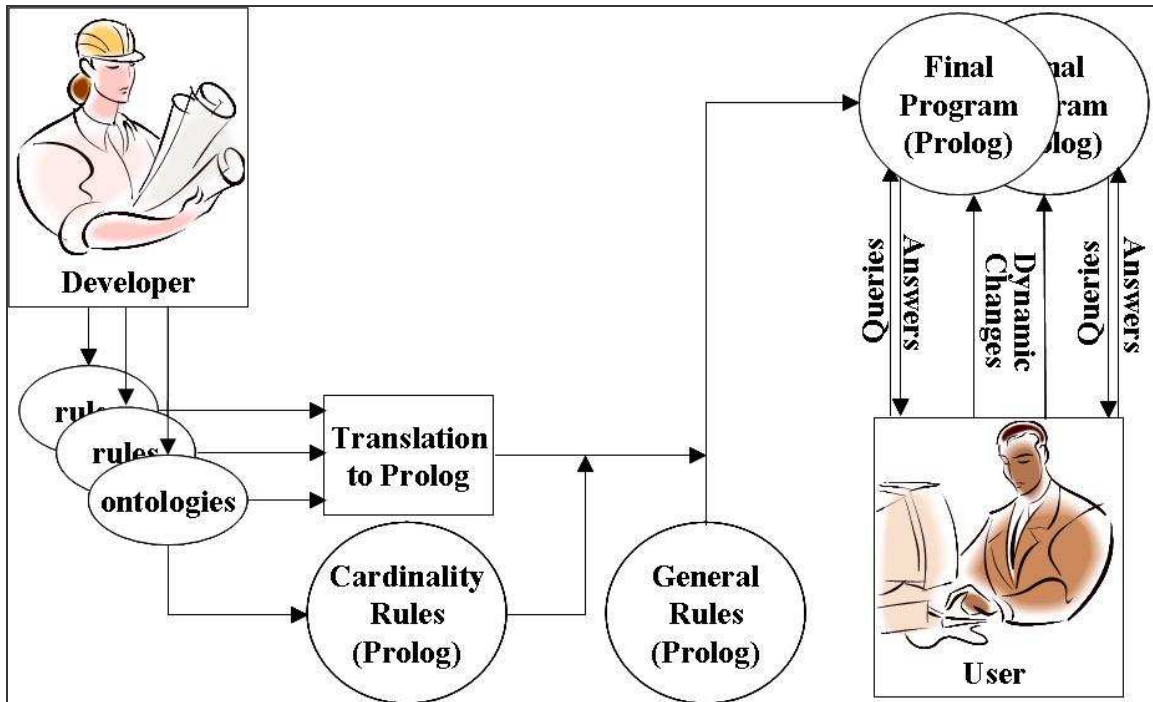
Developer

rul

rules

ontologies

Translation to Prolog

Cardinality Rules (Prolog)

General Rules (Prolog)

Final Program (Prolog)

nal ram log)

Queries

Answers

Dynamic Changes

Queries

Answers

User